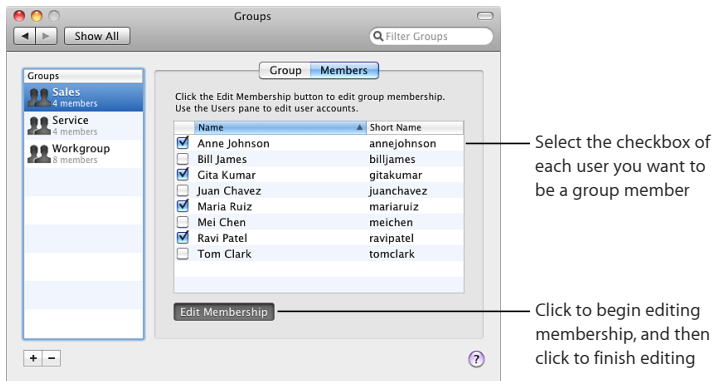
Groups

Show All

Filter Groups

Groups

Sales
4 members

Service
4 members

Workgroup
8 members

Group Members

Click the Edit Membership button to edit group membership. Use the Users pane to edit user accounts.

| | Name | Short Name |
|---|---|---|
| ☑ | Anne Johnson | annejohnson |
| ☐ | Bill James | billjames |
| ☑ | Gita Kumar | gitakumar |
| ☐ | Juan Chavez | juanchavez |
| ☑ | Maria Ruiz | mariaruiz |
| ☐ | Mei Chen | meichen |
| ☑ | Ravi Patel | ravipatel |
| ☐ | Tom Clark | tomclark |

Edit Membership

+ −

?

Select the checkbox of each user you want to be a group member

Click to begin editing membership, and then click to finish editing